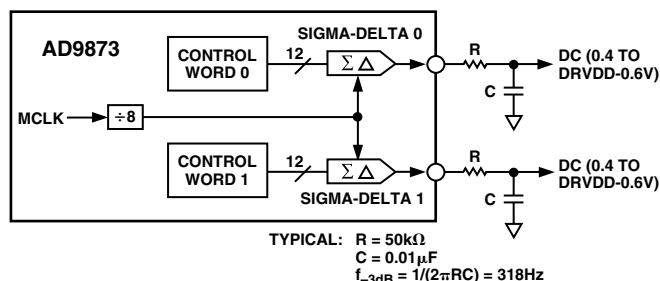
AD9873

CONTROL WORD 0

12

SIGMA-DELTA 0

$\Sigma\Delta$

R

C

DC (0.4 TO DRVDD-0.6V)

MCLK

$\div 8$

CONTROL WORD 1

12

$\Sigma\Delta$

SIGMA-DELTA 1

R

C

DC (0.4 TO DRVDD-0.6V)

TYPICAL: R = 50k$\Omega$
C = 0.01$\mu$F
$f_{-3dB}$ = 1/(2$\pi$RC) = 318Hz